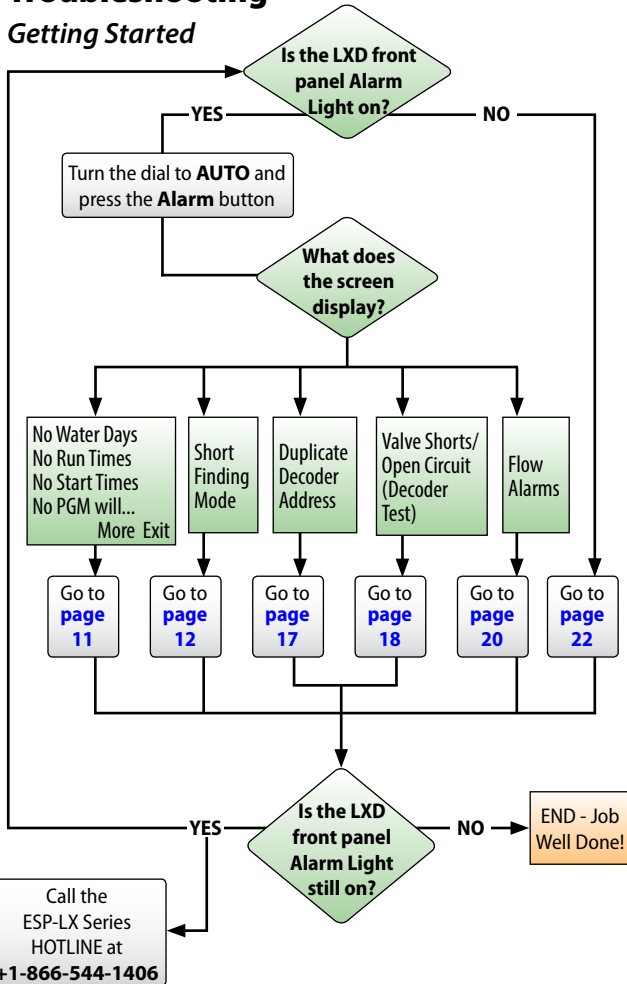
Troubleshooting

Getting Started

Is the LXD front panel Alarm Light on?

YES

NO

Turn the dial to **AUTO** and press the **Alarm** button

What does the screen display?

No Water Days
No Run Times
No Start Times
No PGM will...
More Exit

Short Finding Mode

Duplicate Decoder Address

Valve Shorts/ Open Circuit (Decoder Test)

Flow Alarms

Go to page 11

Go to page 12

Go to page 17

Go to page 18

Go to page 20

Go to page 22

Is the LXD front panel Alarm Light still on?

YES

NO

END - Job Well Done!

Call the ESP-LX Series HOTLINE at +1-866-544-1406